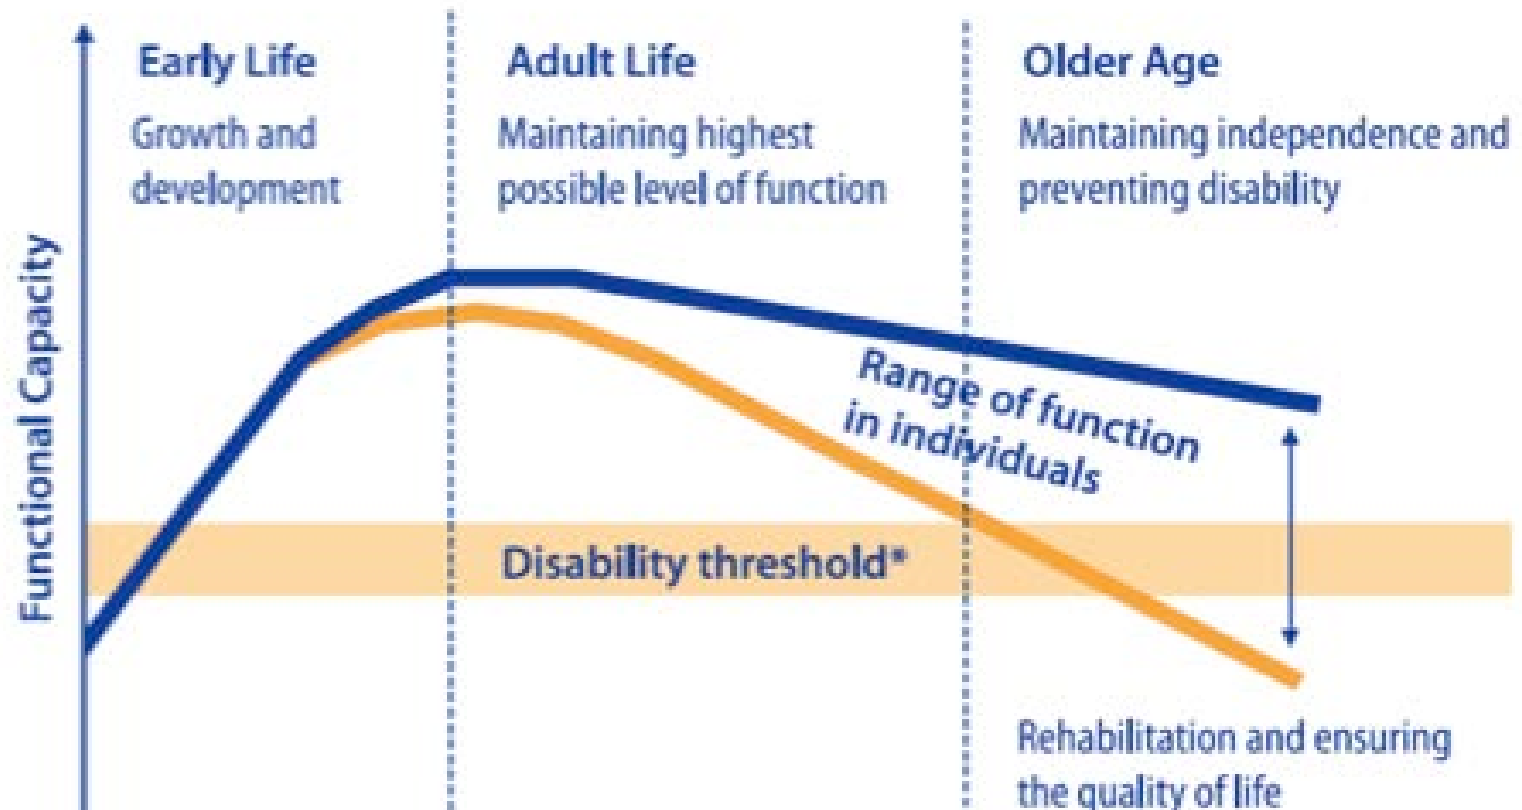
Early Life
Growth and development

Adult Life
Maintaining highest possible level of function

Older Age
Maintaining independence and preventing disability

Functional Capacity

Range of function in individuals

Disability threshold*

Rehabilitation and ensuring the quality of life